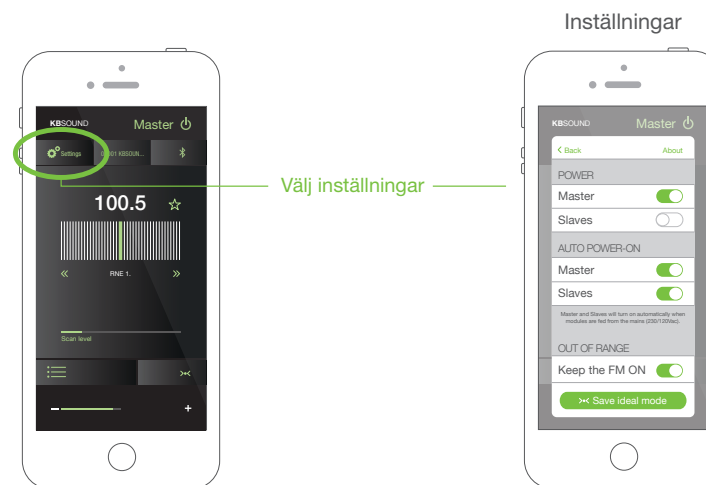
Inställningar

KBSOUND Master

Settings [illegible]01 KBSOUN...

Välj inställningar

100.5 ☆

«  RNE 1.  »

Scan level

+

KBSOUND Master

< Back About

POWER

Master

Slaves

AUTO POWER-ON

Master

Slaves

Master and Slaves will turn on automatically when modules are fed from the mains (230/120Vac).

OUT OF RANGE

Keep the FM ON

Save ideal mode